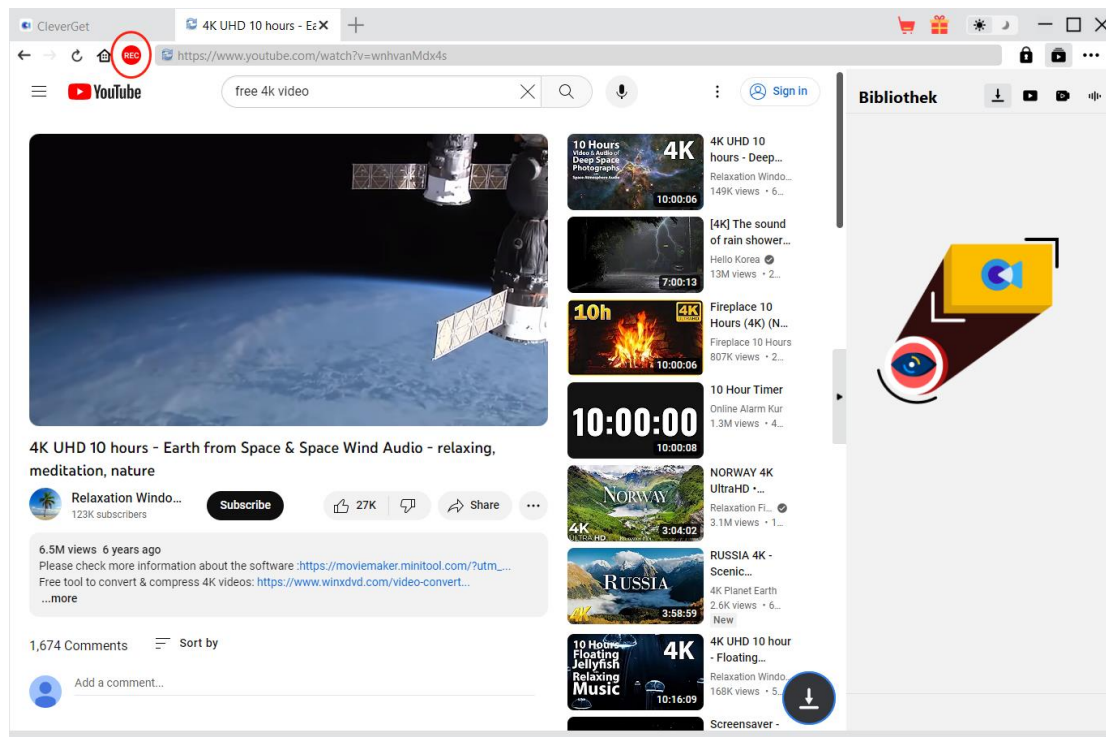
CleverGet
4K UHD 10 hours - Ea ×
REC
https://www.youtube.com/watch?v=wnhvanMdx4s
YouTube
free 4k video
Sign in
Bibliothek

4K UHD 10 hours - Earth from Space & Space Wind Audio - relaxing, meditation, nature

Relaxation Windo...
123K subscribers
Subscribe
27K
Share

6.5M views 6 years ago
Please check more information about the software :https://moviemaker.minitool.com/?utm_...
Free tool to convert & compress 4K videos: https://www.winxdvd.com/video-convert...
...more

1,674 Comments
Sort by
Add a comment...

10 Hours Video & Audio of Deep Space Photographs
4K
10:00:06
4K UHD 10 hours - Deep...
Relaxation Windo...
149K views • 6...

7:00:13
[4K] The sound of rain shower...
Hello Korea
13M views • 2...

10h
4K
10:00:06
Fireplace 10 Hours (4K) (N...
Fireplace 10 Hours
807K views • 2...

10:00:00
10:00:08
10 Hour Timer
Online Alarm Kur
1.3M views • 4...

NORWAY
4K
3:04:02
NORWAY 4K UltraHD •...
Relaxation Fi...
3.1M views • 1...

RUSSIA
3:58:59
RUSSIA 4K - Scenic...
4K Planet Earth
2.6K views • 6...
New

10 Hours Floating Jellyfish Relaxing Music
4K
10:16:09
4K UHD 10 hour - Floating...
Relaxation Windo...
168K views • 5...

Screensaver -